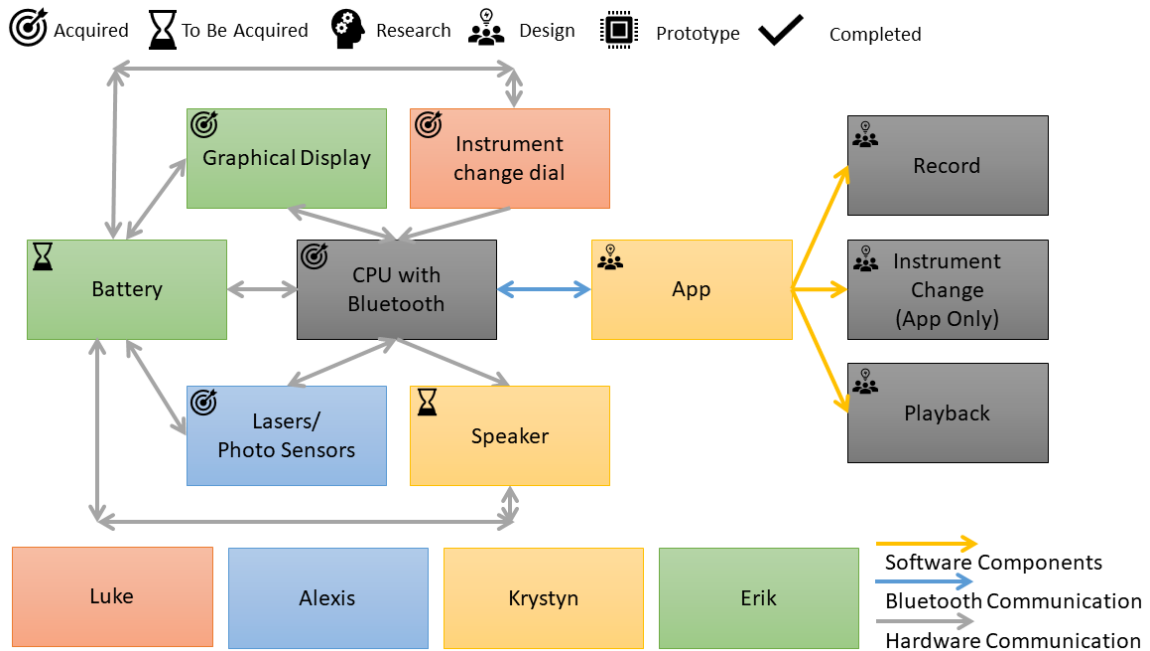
Acquired To Be Acquired Research Design Prototype Completed

Graphical Display

Instrument change dial

Record

Battery

CPU with Bluetooth

App

Instrument Change (App Only)

Playback

Lasers/ Photo Sensors

Speaker

Luke

Alexis

Krystyn

Erik

Software Components

Bluetooth Communication

Hardware Communication